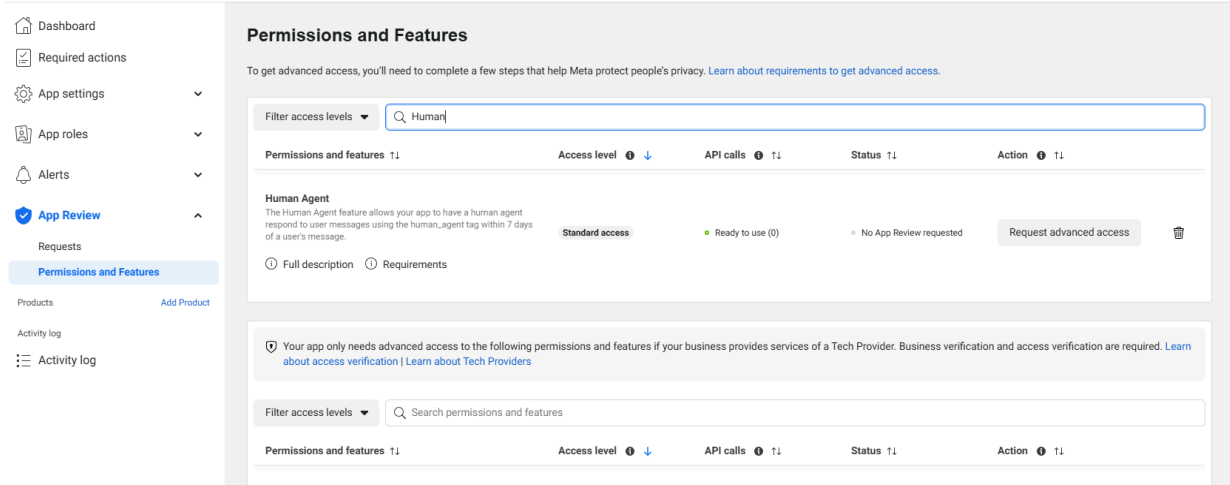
Dashboard
Required actions
App settings
App roles
Alerts
App Review
Requests
Permissions and Features
Products
Add Product
Activity log
Activity log

Permissions and Features

To get advanced access, you'll need to complete a few steps that help Meta protect people's privacy. Learn about requirements to get advanced access.

Filter access levels
Human

| Permissions and features ↑↓ | Access level | API calls ↑↓ | Status ↑↓ | Action ↑↓ |
|---|---|---|---|---|
| Human Agent The Human Agent feature allows your app to have a human agent respond to user messages using the human_agent tag within 7 days of a user's message. | Standard access | Ready to use (0) | No App Review requested | Request advanced access |

Full description
Requirements

Your app only needs advanced access to the following permissions and features if your business provides services of a Tech Provider. Business verification and access verification are required. Learn about access verification | Learn about Tech Providers

Filter access levels
Search permissions and features

| Permissions and features ↑↓ | Access level | API calls ↑↓ | Status ↑↓ | Action ↑↓ |
|---|---|---|---|---|